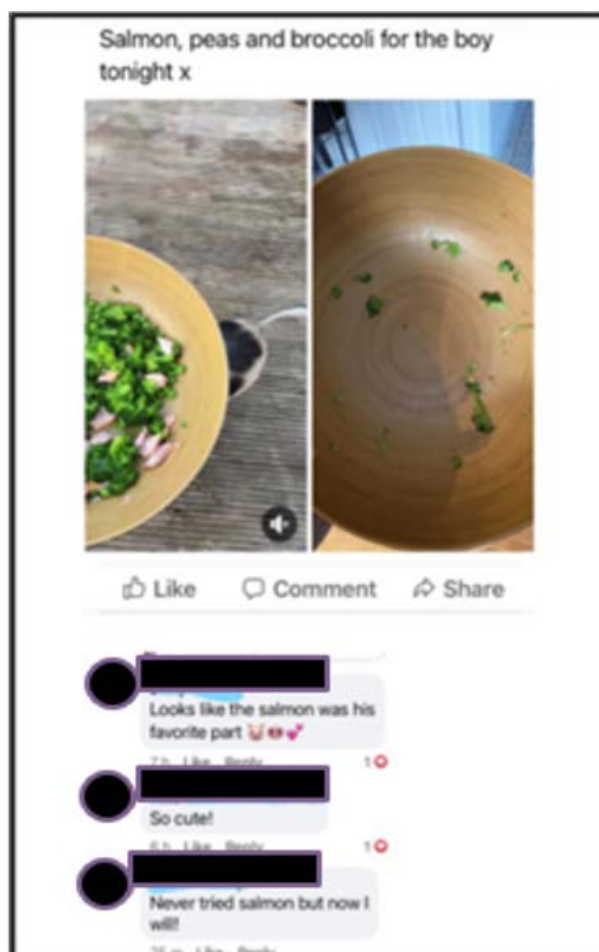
Salmon, peas and broccoli for the boy tonight x

Like Comment Share

Looks like the salmon was his favorite part 😈😍💕

7h Like Reply 1

So cute!

6h Like Reply 1

Never tried salmon but now I will!

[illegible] Like Reply